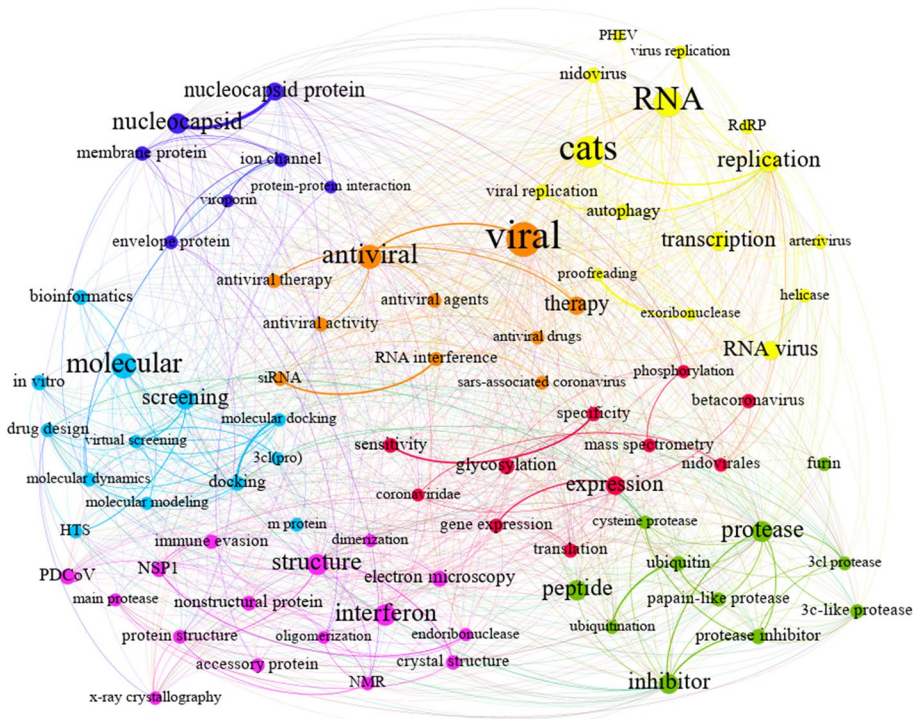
PHEV
virus replication
nidovirus
RNA
RdRP
nucleocapsid protein
nucleocapsid
cats
replication
membrane protein
ion channel
protein-protein interaction
viroporin
viral replication
autophagy
viral
transcription
arterivirus
envelope protein
antiviral
proofreading
antiviral therapy
bioinformatics
antiviral agents
therapy
exoribonuclease
helicase
antiviral activity
antiviral drugs
molecular
RNA interference
RNA virus
in vitro
siRNA
sars-associated coronavirus
phosphorylation
screening
specificity
betacoronavirus
molecular docking
drug design
virtual screening
sensitivity
mass spectrometry
3cl(pro)
glycosylation
nidovirales
furin
molecular dynamics
docking
molecular modeling
coronaviridae
expression
HTS
m protein
gene expression
cysteine protease
immune evasion
dimerization
protease
PDCoV
NSP1
structure
translation
ubiquitin
3cl protease
electron microscopy
peptide
main protease
nonstructural protein
papain-like protease
3c-like protease
interferon
protein structure
oligomerization
endoribonuclease
ubiquitination
protease inhibitor
accessory protein
crystal structure
NMR
inhibitor
x-ray crystallography